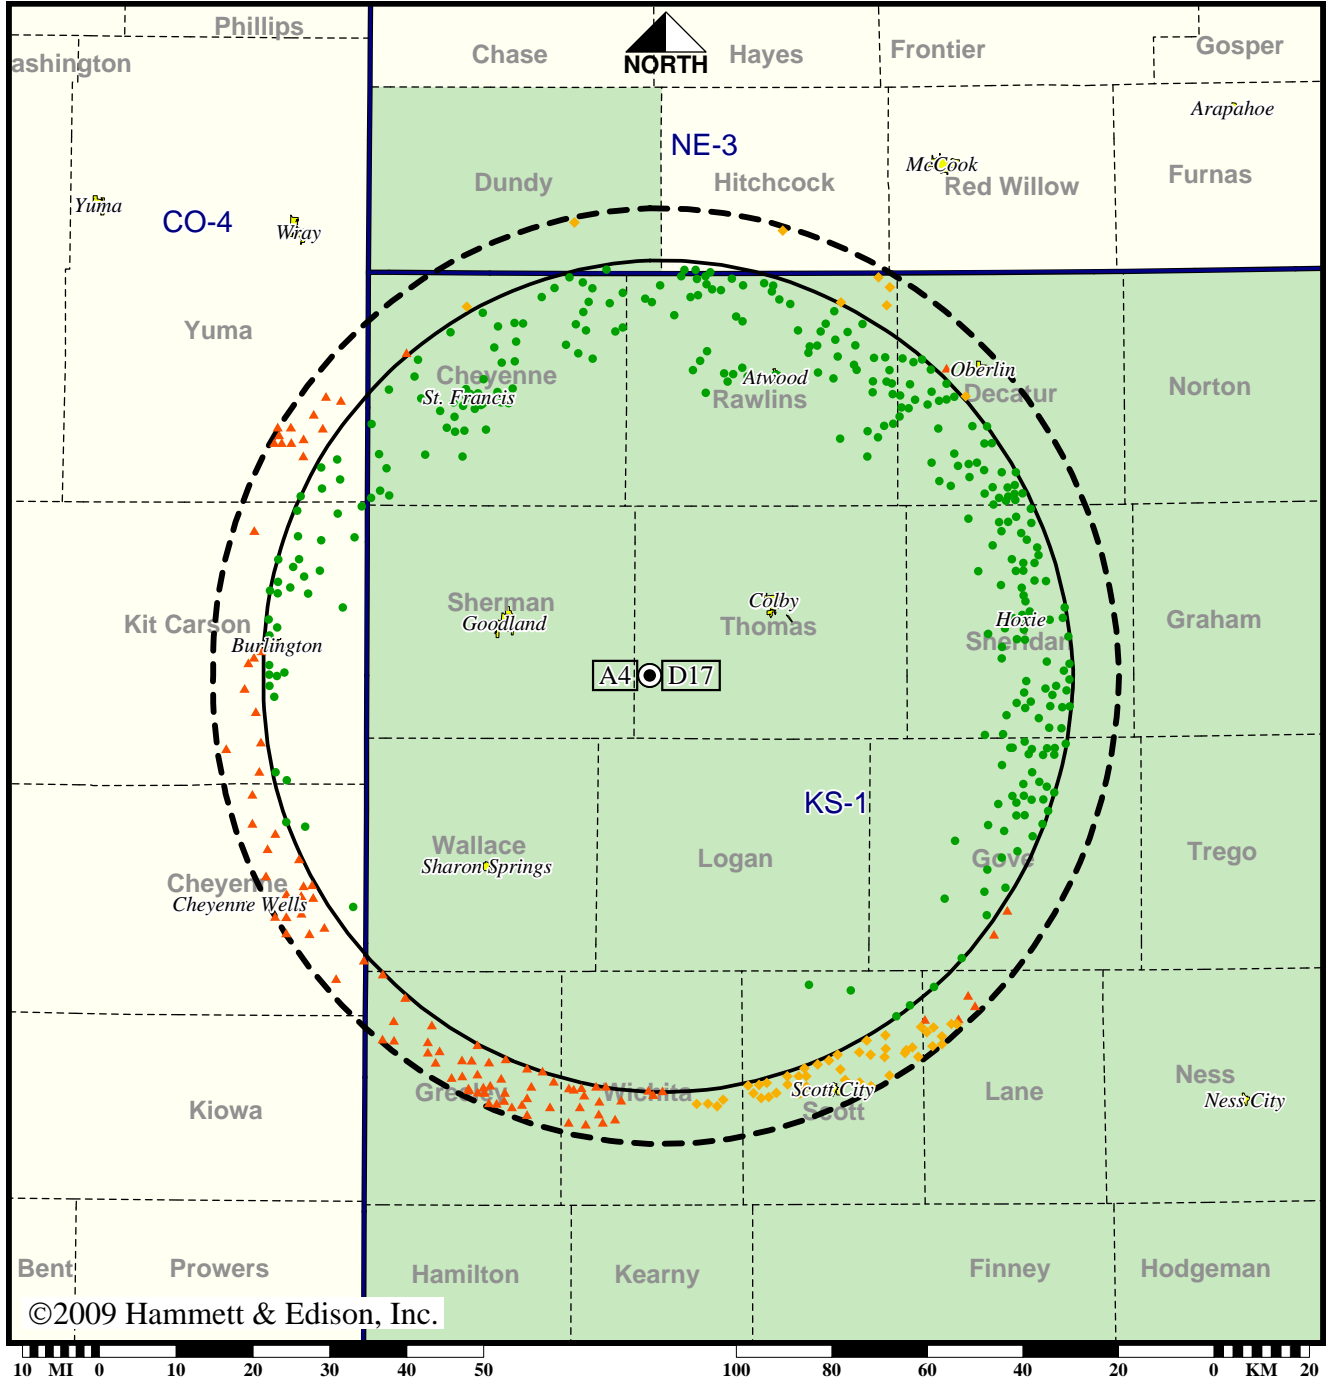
Phillips
ashington
Chase
NORTH
Hayes
Frontier
Gosper
Arapahoe
NE-3
Dundy
Hitchcock
McCook
Red Willow
Furnas
Yuma
CO-4
Wray
Yuma
Cheyenne
St. Francis
Atwood
Rawlins
Oberlin
Decatur
Norton
Kit Carson
Burlington
Sherman
Goodland
Colby
Thomas
Hoxie
Sheridan
Graham
A4
D17
KS-1
Wallace
Sharon Springs
Logan
Gove
Trego
Cheyenne
Cheyenne Wells
Kiowa
Greeley
Wichita
Scott City
Scott
Lane
Ness
Ness City
Bent
Prowers
Hamilton
Kearny
Finney
Hodgeman
©2009 Hammett & Edison, Inc.
10 MI 0 10 20 30 40 50 100 80 60 40 20 0 KM 20